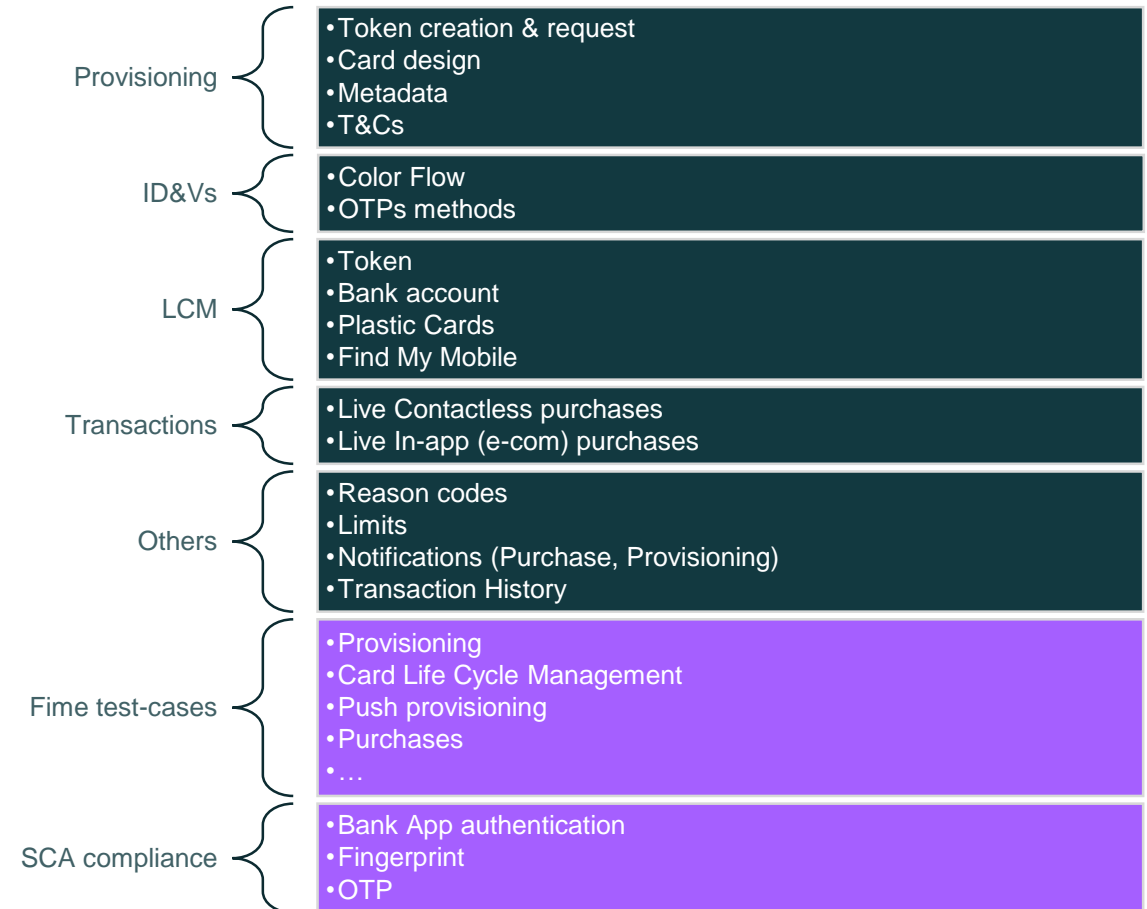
Provisioning
- Token creation & request
- Card design
- Metadata
- T&Cs

ID&Vs
- Color Flow
- OTPs methods

LCM
- Token
- Bank account
- Plastic Cards
- Find My Mobile

Transactions
- Live Contactless purchases
- Live In-app (e-com) purchases

Others
- Reason codes
- Limits
- Notifications (Purchase, Provisioning)
- Transaction History

Fime test-cases
- Provisioning
- Card Life Cycle Management
- Push provisioning
- Purchases
- …

SCA compliance
- Bank App authentication
- Fingerprint
- OTP